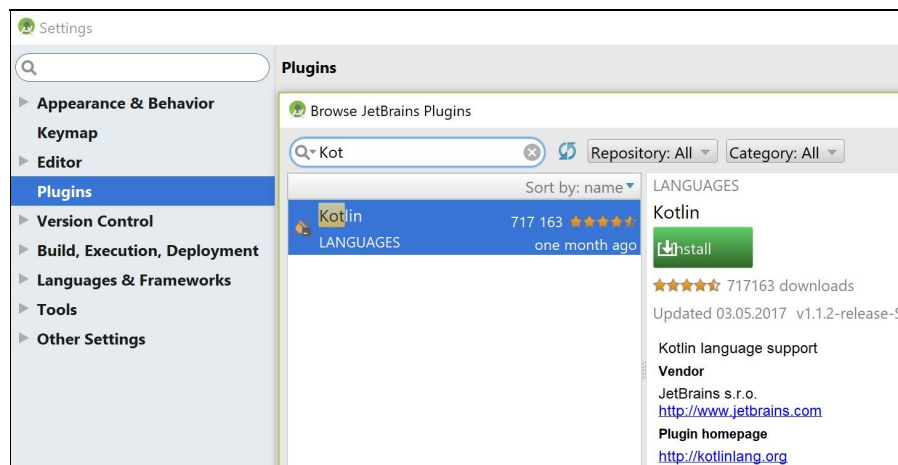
Settings

Appearance & Behavior
Keymap
Editor
Plugins
Version Control
Build, Execution, Deployment
Languages & Frameworks
Tools
Other Settings

Plugins

Browse JetBrains Plugins

Kot

Repository: All
Category: All

Sort by: name

Kotlin
LANGUAGES
717 163
one month ago

LANGUAGES
Kotlin
Install
717163 downloads
Updated 03.05.2017 v1.1.2-release-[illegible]

Kotlin language support
Vendor
JetBrains s.r.o.
http://www.jetbrains.com
Plugin homepage
http://kotlinlang.org